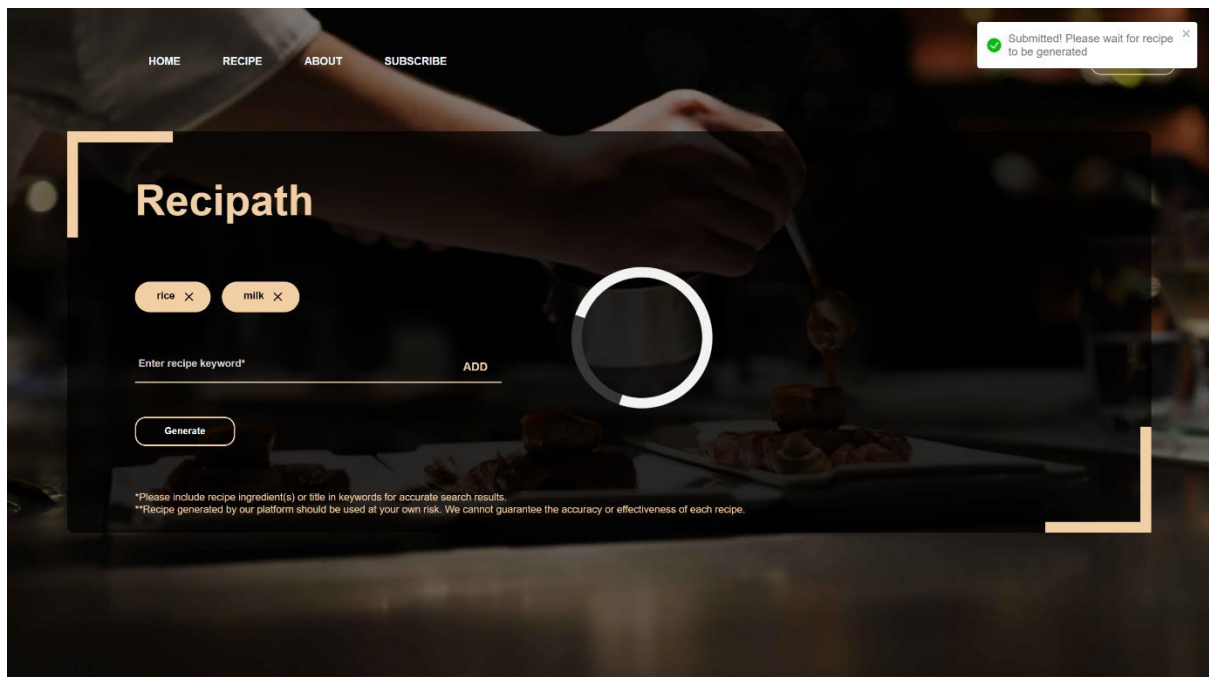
HOME RECIPE ABOUT SUBSCRIBE

Submitted! Please wait for recipe to be generated

×

Recipath

rice ×

milk ×

Enter recipe keyword*

ADD

Generate

*Please include recipe ingredient(s) or title in keywords for accurate search results.
**Recipe generated by our platform should be used at your own risk. We cannot guarantee the accuracy or effectiveness of each recipe.